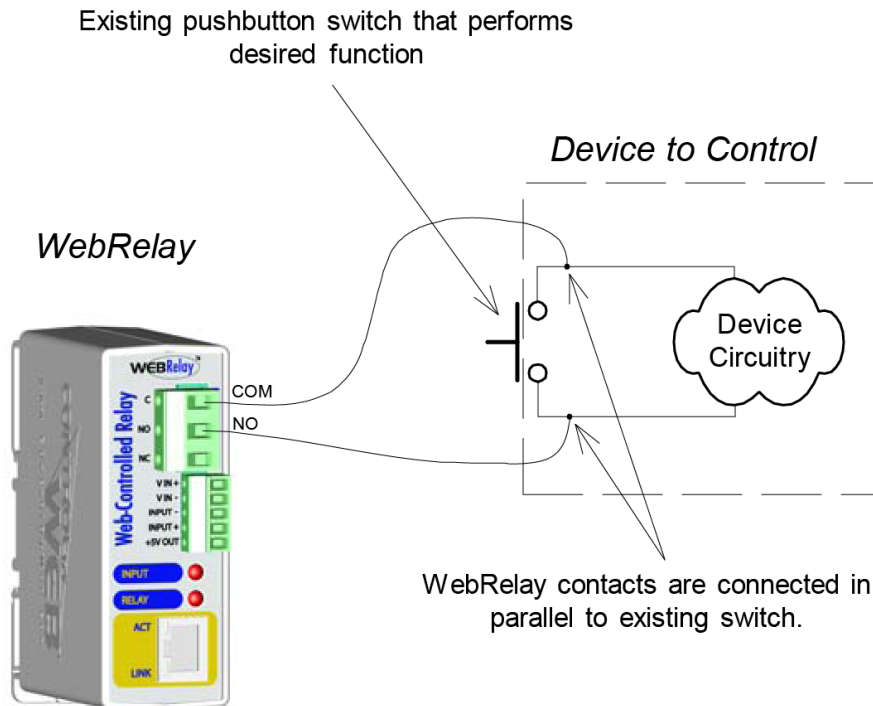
Existing pushbutton switch that performs desired function

Device to Control

WebRelay

WEBRelay

Web-Controlled Relay

C

NO

NC

COM

NO

V IN +
V IN -
INPUT -
INPUT +
+5V OUT

INPUT

RELAY

ACT

LINK

Device Circuitry

WebRelay contacts are connected in parallel to existing switch.